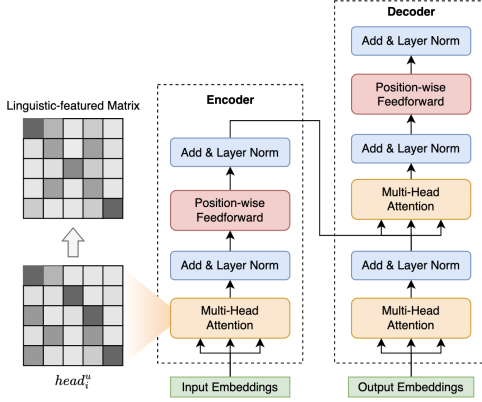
Linguistic-featured Matrix

$head_i^u$

Encoder

Add & Layer Norm

Position-wise Feedforward

Add & Layer Norm

Multi-Head Attention

Input Embeddings

Decoder

Add & Layer Norm

Position-wise Feedforward

Add & Layer Norm

Multi-Head Attention

Add & Layer Norm

Multi-Head Attention

Output Embeddings